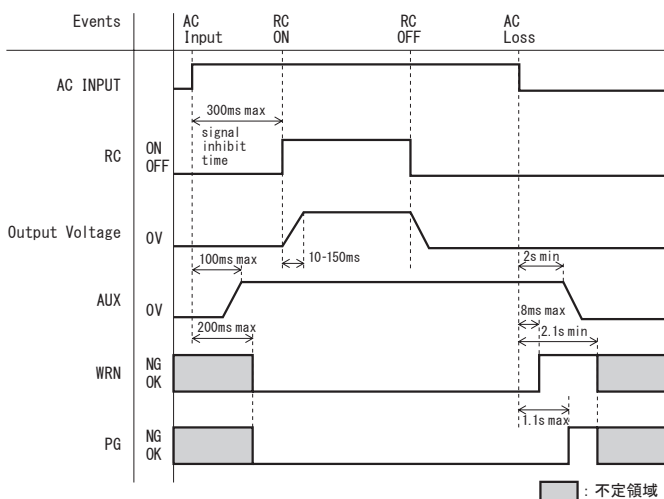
Events
AC Input
RC ON
RC OFF
AC Loss

AC INPUT

300ms max
signal inhibit time

RC
ON
OFF

Output Voltage
0V
100ms max
10-150ms
2s min

AUX
0V
200ms max
8ms max
2.1s min

WRN
NG
OK

1.1s max

PG
NG
OK

: 不定領域